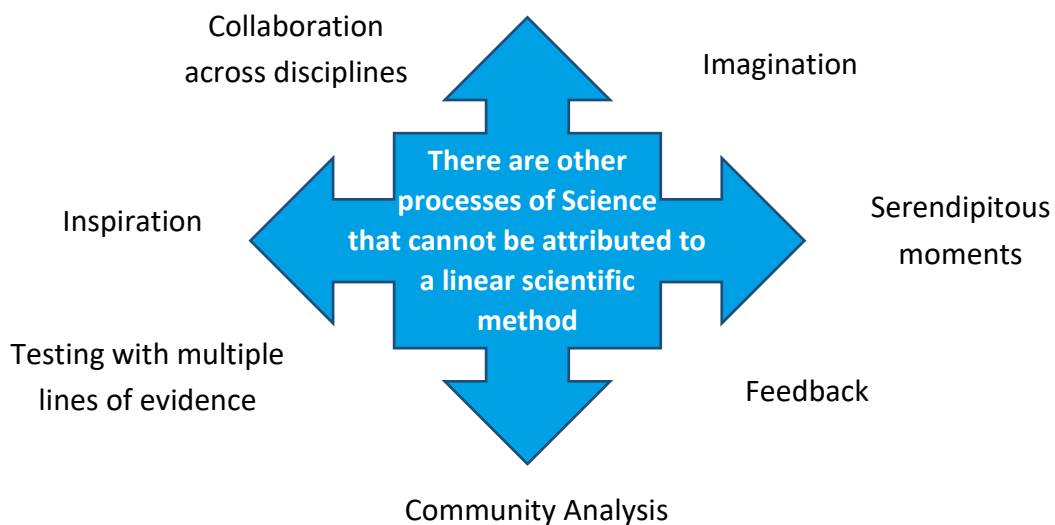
Collaboration across disciplines

Imagination

There are other processes of Science that cannot be attributed to a linear scientific method

Inspiration

Serendipitous moments

Testing with multiple lines of evidence

Feedback

Community Analysis